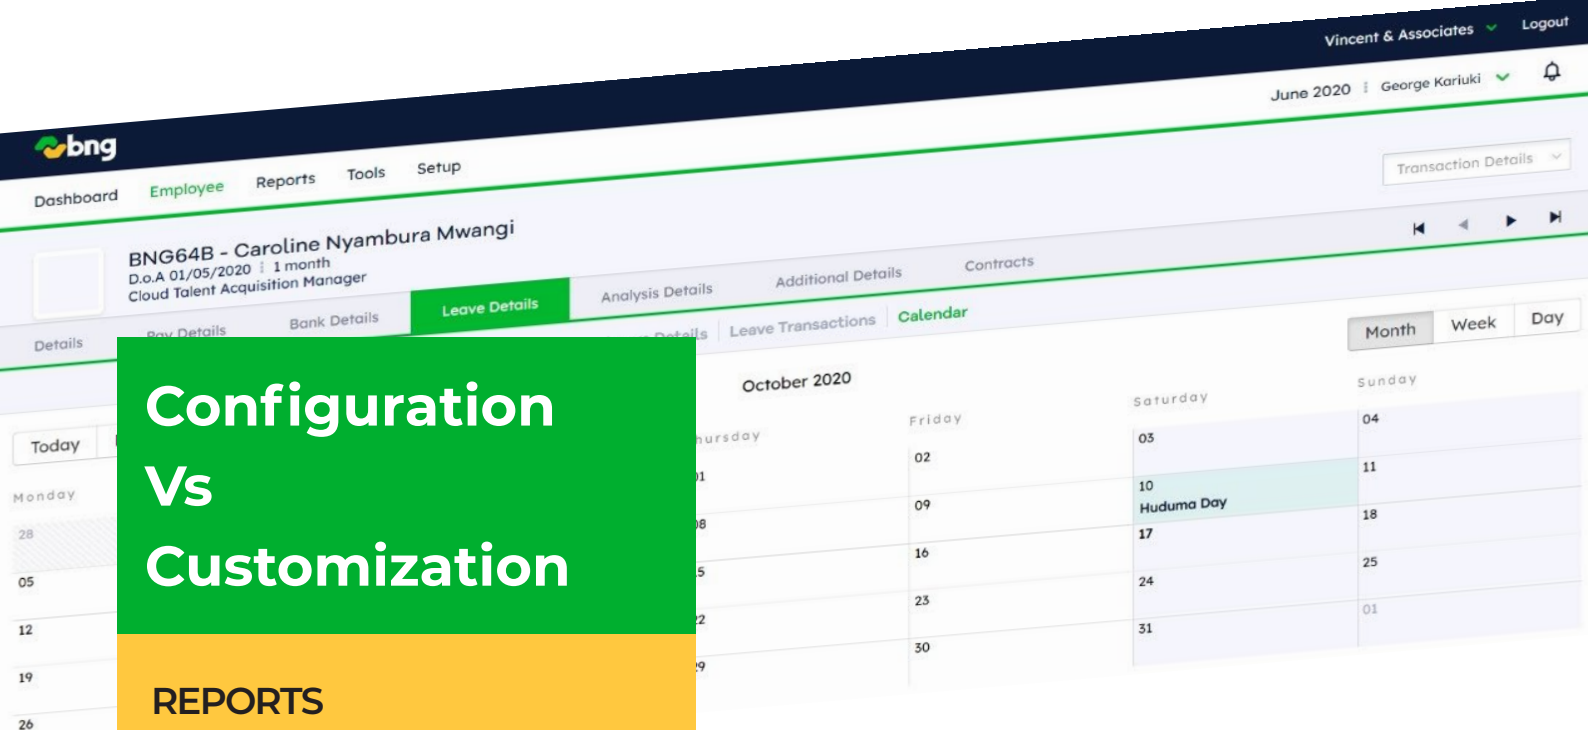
Vincent & Associates Logout

June 2020 | George Kariuki

bng

Dashboard Employee Reports Tools Setup

Transaction Details

BNG64B - Caroline Nyambura Mwangi
D.o.A 01/05/2020 | 1 month
Cloud Talent Acquisition Manager

Details Pay Details Bank Details Leave Details Analysis Details Additional Details Contracts

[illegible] Details Leave Transactions Calendar

Month Week Day

Today

October 2020

Monday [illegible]hursday Friday Saturday Sunday

28 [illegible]1 02 03 04
05 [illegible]8 09 10 Huduma Day 11
12 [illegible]5 16 17 18
19 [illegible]2 23 24 25
26 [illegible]9 30 31 01

Configuration Vs Customization

REPORTS